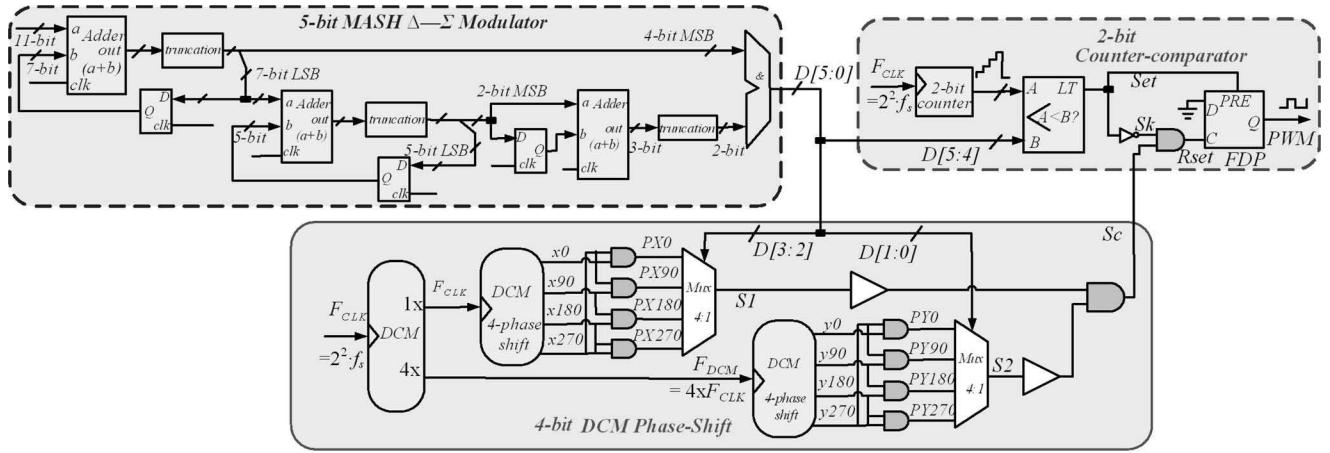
5-bit MASH Δ—Σ Modulator

11-bit
7-bit
a Adder
b out (a+b)
clk
truncation
4-bit MSB
7-bit LSB
D
Q
clk
5-bit
a Adder
b out (a+b)
clk
truncation
2-bit MSB
D
Q
clk
a Adder
b out (a+b)
clk
3-bit
truncation
2-bit
5-bit LSB
Q
D
clk
&
D[5:0]

2-bit Counter-comparator
$F_{CLK}$
$=2^2 \cdot f_s$
2-bit counter
A
LT
A<B?
B
D[5:4]
Set
Sk
D
PRE
C
Q
Rset
FDP
PWM

Sc
D[3:2]
D[1:0]
$F_{CLK}$
$=2^2 \cdot f_s$
DCM
1x
4x
$F_{CLK}$
DCM
4-phase shift
x0
x90
x180
x270
PX0
PX90
PX180
PX270
Mux 4:1
S1
$F_{DCM}$
$= 4xF_{CLK}$
DCM
4-phase shift
y0
y90
y180
y270
PY0
PY90
PY180
PY270
Mux 4:1
S2
4-bit DCM Phase-Shift